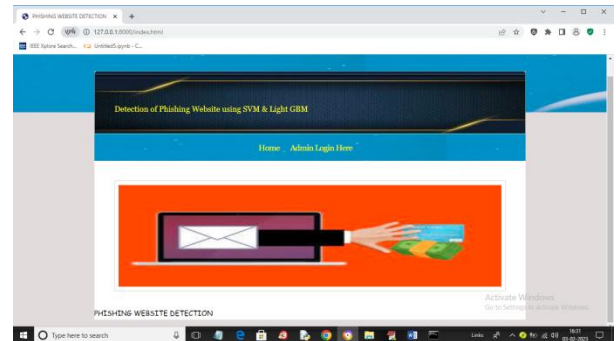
PHISHING WEBSITE DETECTION ×

127.0.0.1:8000/index.html

IEEE Xplore Search... Untitled5.ipynb - C...

Detection of Phishing Website using SVM & Light GBM

Home Admin Login Here

PHISHING WEBSITE DETECTION

Activate Windows
Go to Settings to activate Windows.

Type here to search

Links

16:31
03-02-2023